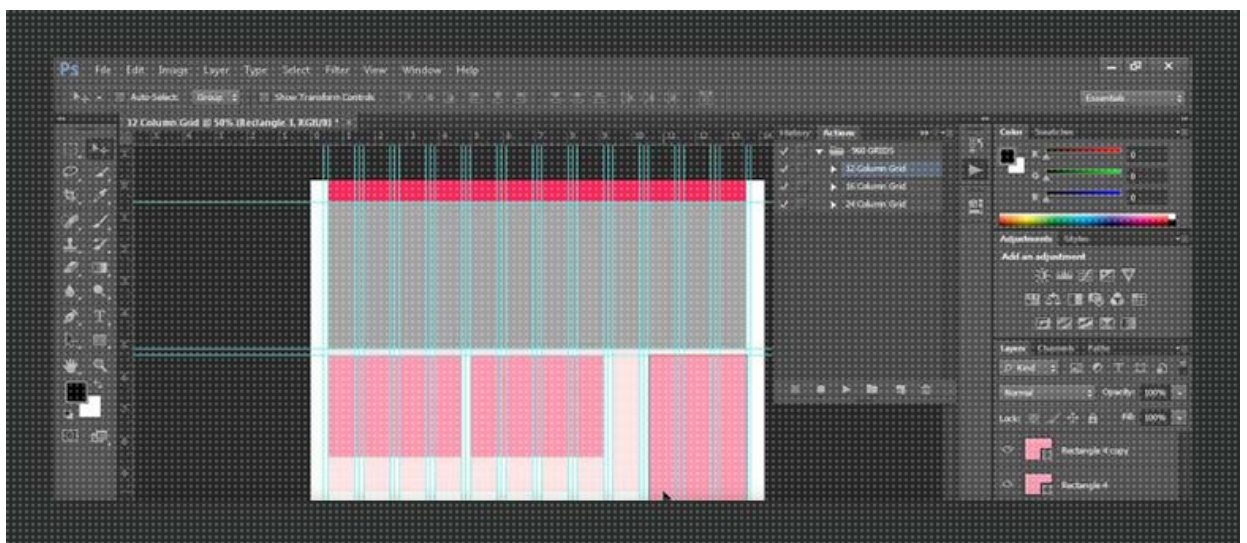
Ps File Edit Image Layer Type Select Filter View Window Help

Auto-Select: Group Show Transform Controls

Essentials

12 Column Grid @ 50% (Rectangle 1, RGB/8) *

History Actions

960 GRIDS
12 Column Grid
16 Column Grid
24 Column Grid

Color Swatches

R 0
G 0
B 0

Adjustments Styles

Add an adjustment

Layers Channels Paths

Kind

Normal Opacity: 100%

Lock: Fill: 100%

Rectangle 4 copy

Rectangle 4